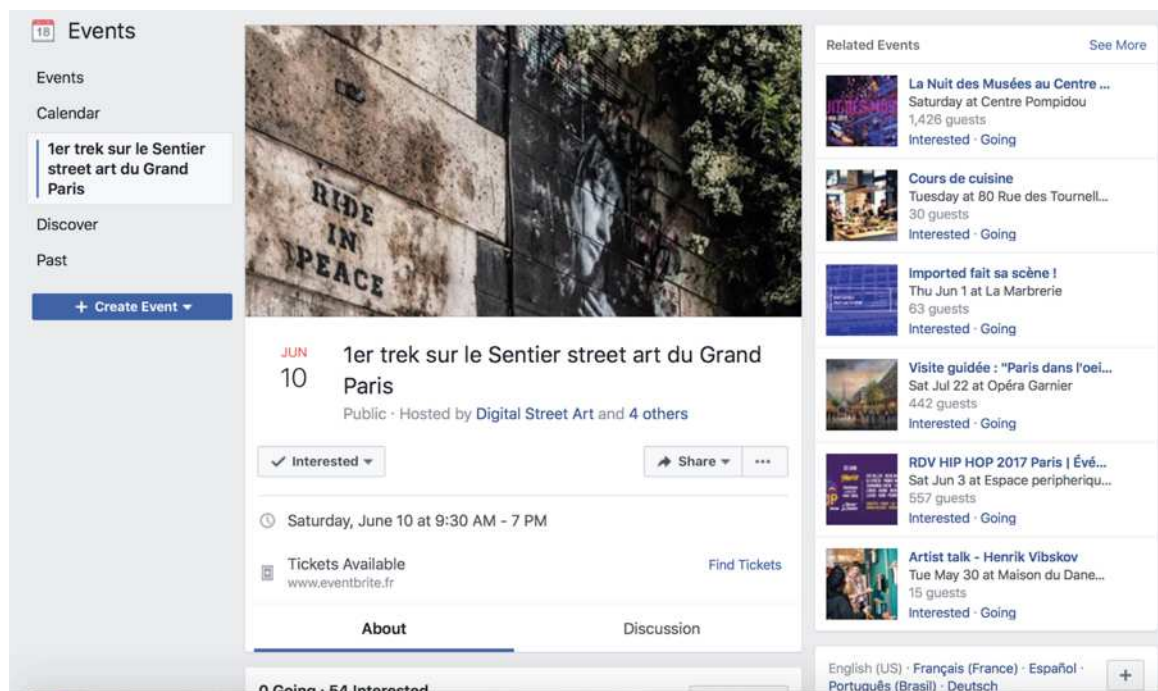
18 Events

Events

Calendar

1er trek sur le Sentier street art du Grand Paris

Discover

Past

+ Create Event ▾

RIDE IN PEACE

JUN
10

1er trek sur le Sentier street art du Grand Paris

Public · Hosted by Digital Street Art and 4 others

✓ Interested ▾

Share ▾

···

Saturday, June 10 at 9:30 AM - 7 PM

Tickets Available
www.eventbrite.fr

Find Tickets

About

Discussion

0 Going · 54 Interested

Related Events

See More

La Nuit des Musées au Centre ...
Saturday at Centre Pompidou
1,426 guests
Interested · Going

Cours de cuisine
Tuesday at 80 Rue des Tournell...
30 guests
Interested · Going

Imported fait sa scène !
Thu Jun 1 at La Marbrerie
63 guests
Interested · Going

Visite guidée : "Paris dans l'oei...
Sat Jul 22 at Opéra Garnier
442 guests
Interested · Going

RDV HIP HOP 2017 Paris | Évé...
Sat Jun 3 at Espace peripheriqu...
557 guests
Interested · Going

Artist talk - Henrik Vibskov
Tue May 30 at Maison du Dane...
15 guests
Interested · Going

English (US) · Français (France) · Español · Português (Brasil) · Deutsch

+